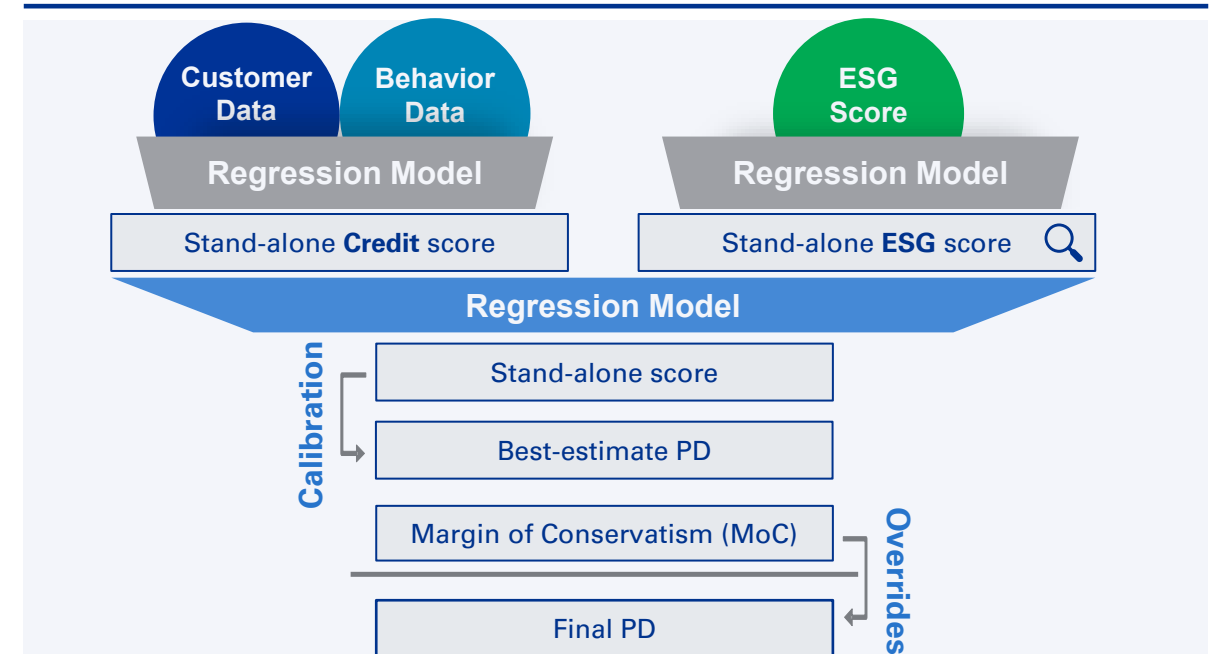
Customer Data

Behavior Data

Regression Model

Stand-alone **Credit** score

ESG Score

Regression Model

Stand-alone **ESG** score

Regression Model

Calibration

Stand-alone score

Best-estimate PD

Margin of Conservatism (MoC)

Overrides

Final PD